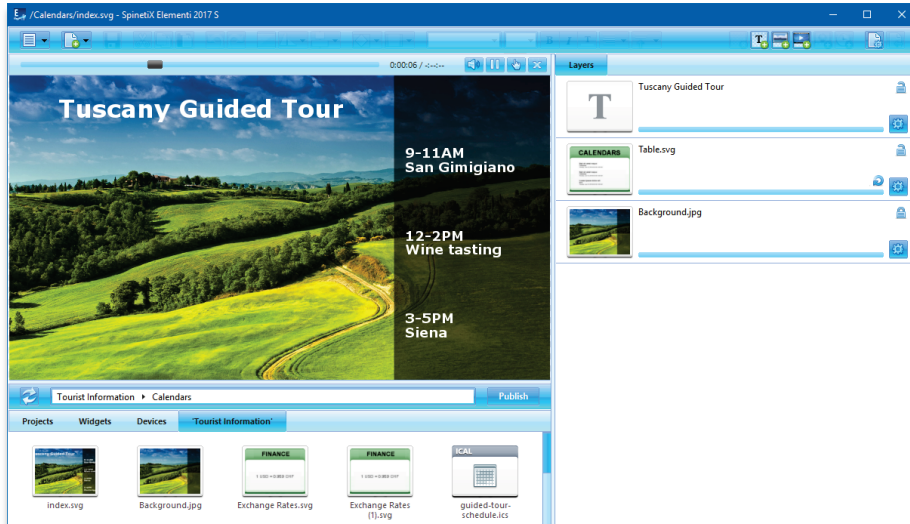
/Calendars/index.svg - SpinetiX Elementi 2017 S

0:00:06 / -:--:--

Tuscany Guided Tour

9-11AM
San Gimigiano

12-2PM
Wine tasting

3-5PM
Siena

Tourist Information ▸ Calendars

Publish

Projects Widgets Devices 'Tourist Information'

index.svg

Background.jpg

FINANCE
Exchange Rates.svg

FINANCE
Exchange Rates (1).svg

ICAL
guided-tour-schedule.ics

Layers

T
Tuscany Guided Tour

CALENDARS
Table.svg

Background.jpg